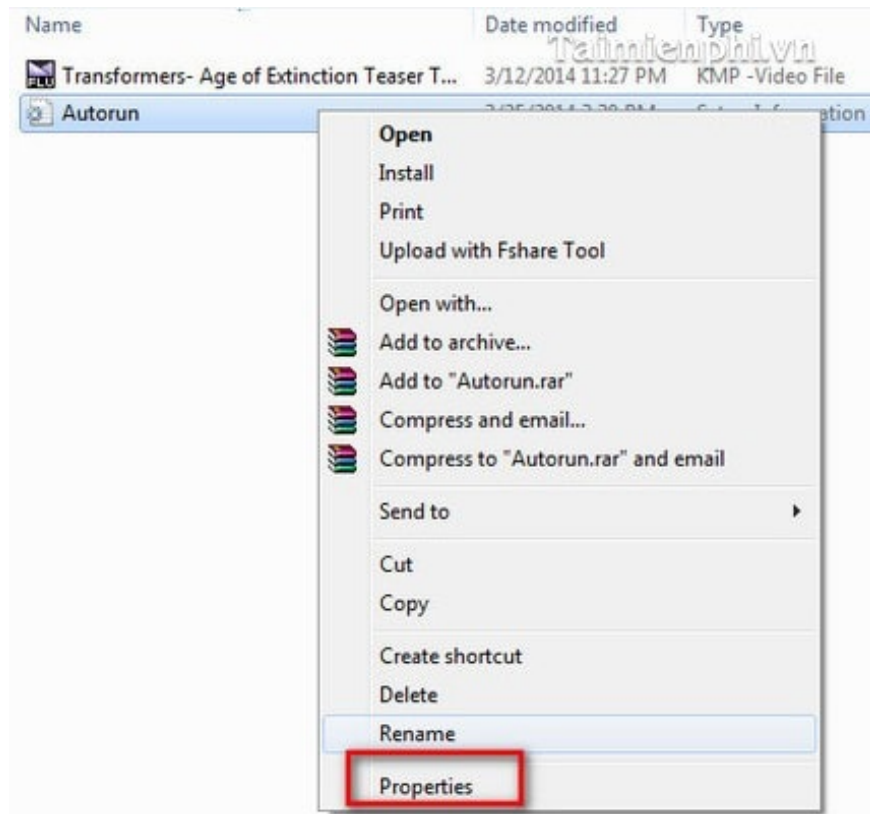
Name
Date modified
Type
Taimienphi.vn
Transformers- Age of Extinction Teaser T...
3/12/2014 11:27 PM
KMP -Video File
Autorun
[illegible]
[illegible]ation
Open
Install
Print
Upload with Fshare Tool
Open with...
Add to archive...
Add to "Autorun.rar"
Compress and email...
Compress to "Autorun.rar" and email
Send to
Cut
Copy
Create shortcut
Delete
Rename
Properties